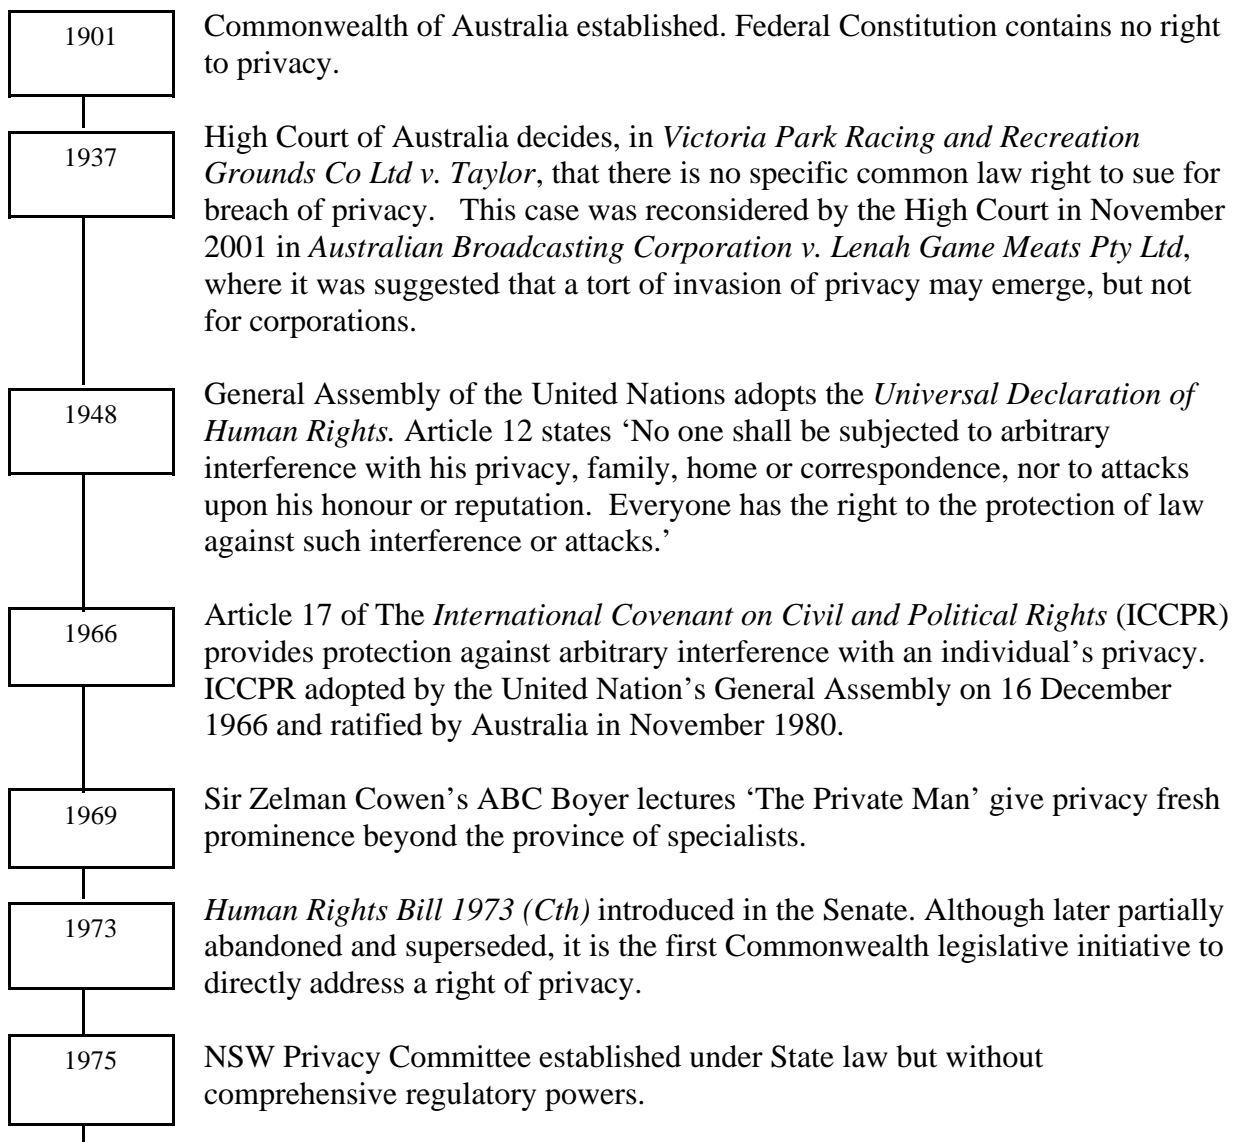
1901

Commonwealth of Australia established. Federal Constitution contains no right to privacy.

1937

High Court of Australia decides, in *Victoria Park Racing and Recreation Grounds Co Ltd v. Taylor*, that there is no specific common law right to sue for breach of privacy. This case was reconsidered by the High Court in November 2001 in *Australian Broadcasting Corporation v. Lenah Game Meats Pty Ltd*, where it was suggested that a tort of invasion of privacy may emerge, but not for corporations.

1948

General Assembly of the United Nations adopts the *Universal Declaration of Human Rights.* Article 12 states 'No one shall be subjected to arbitrary interference with his privacy, family, home or correspondence, nor to attacks upon his honour or reputation. Everyone has the right to the protection of law against such interference or attacks.'

1966

Article 17 of The *International Covenant on Civil and Political Rights* (ICCPR) provides protection against arbitrary interference with an individual's privacy. ICCPR adopted by the United Nation's General Assembly on 16 December 1966 and ratified by Australia in November 1980.

1969

Sir Zelman Cowen's ABC Boyer lectures 'The Private Man' give privacy fresh prominence beyond the province of specialists.

1973

*Human Rights Bill 1973 (Cth)* introduced in the Senate. Although later partially abandoned and superseded, it is the first Commonwealth legislative initiative to directly address a right of privacy.

1975

NSW Privacy Committee established under State law but without comprehensive regulatory powers.